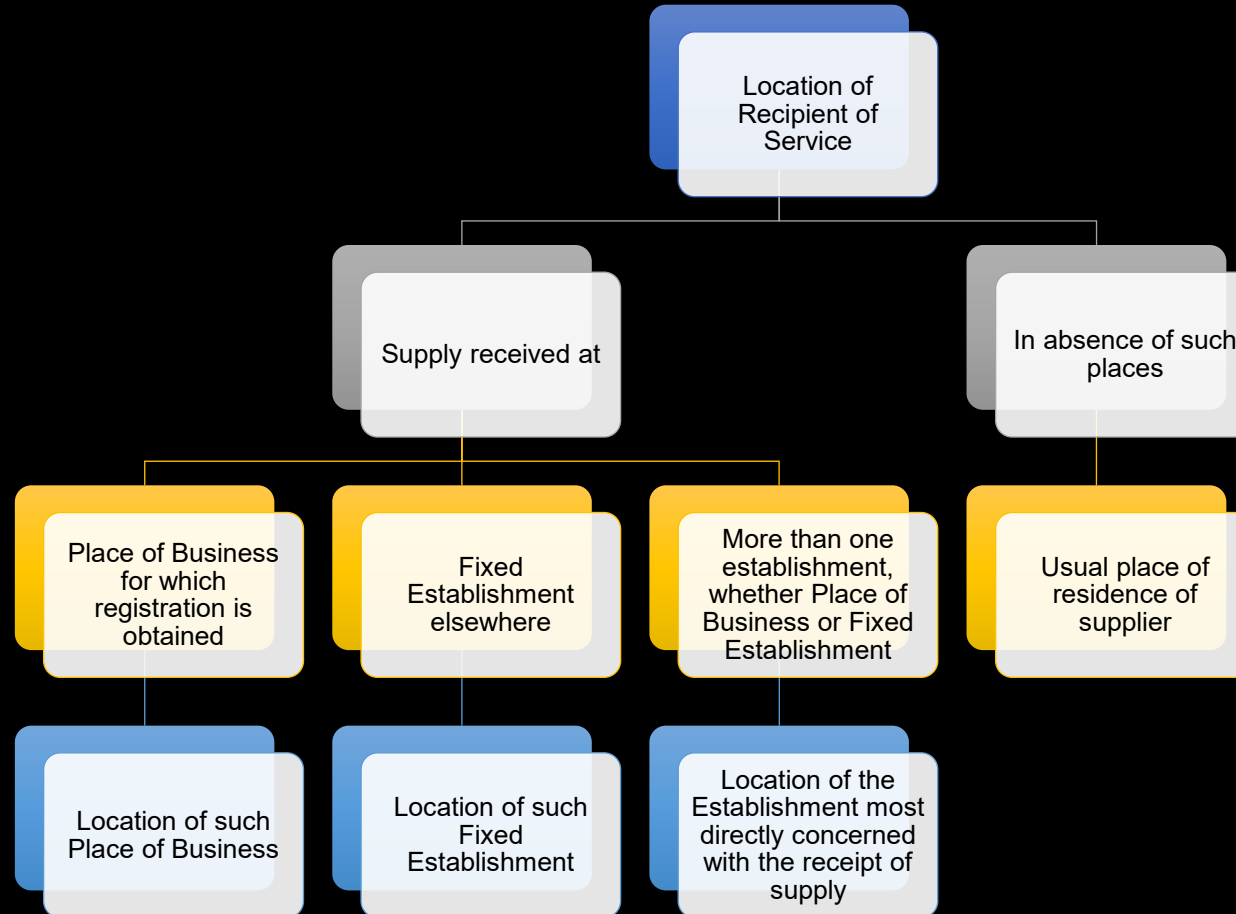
Location of Recipient of Service

Supply received at

In absence of such places

Place of Business for which registration is obtained

Fixed Establishment elsewhere

More than one establishment, whether Place of Business or Fixed Establishment

Usual place of residence of supplier

Location of such Place of Business

Location of such Fixed Establishment

Location of the Establishment most directly concerned with the receipt of supply